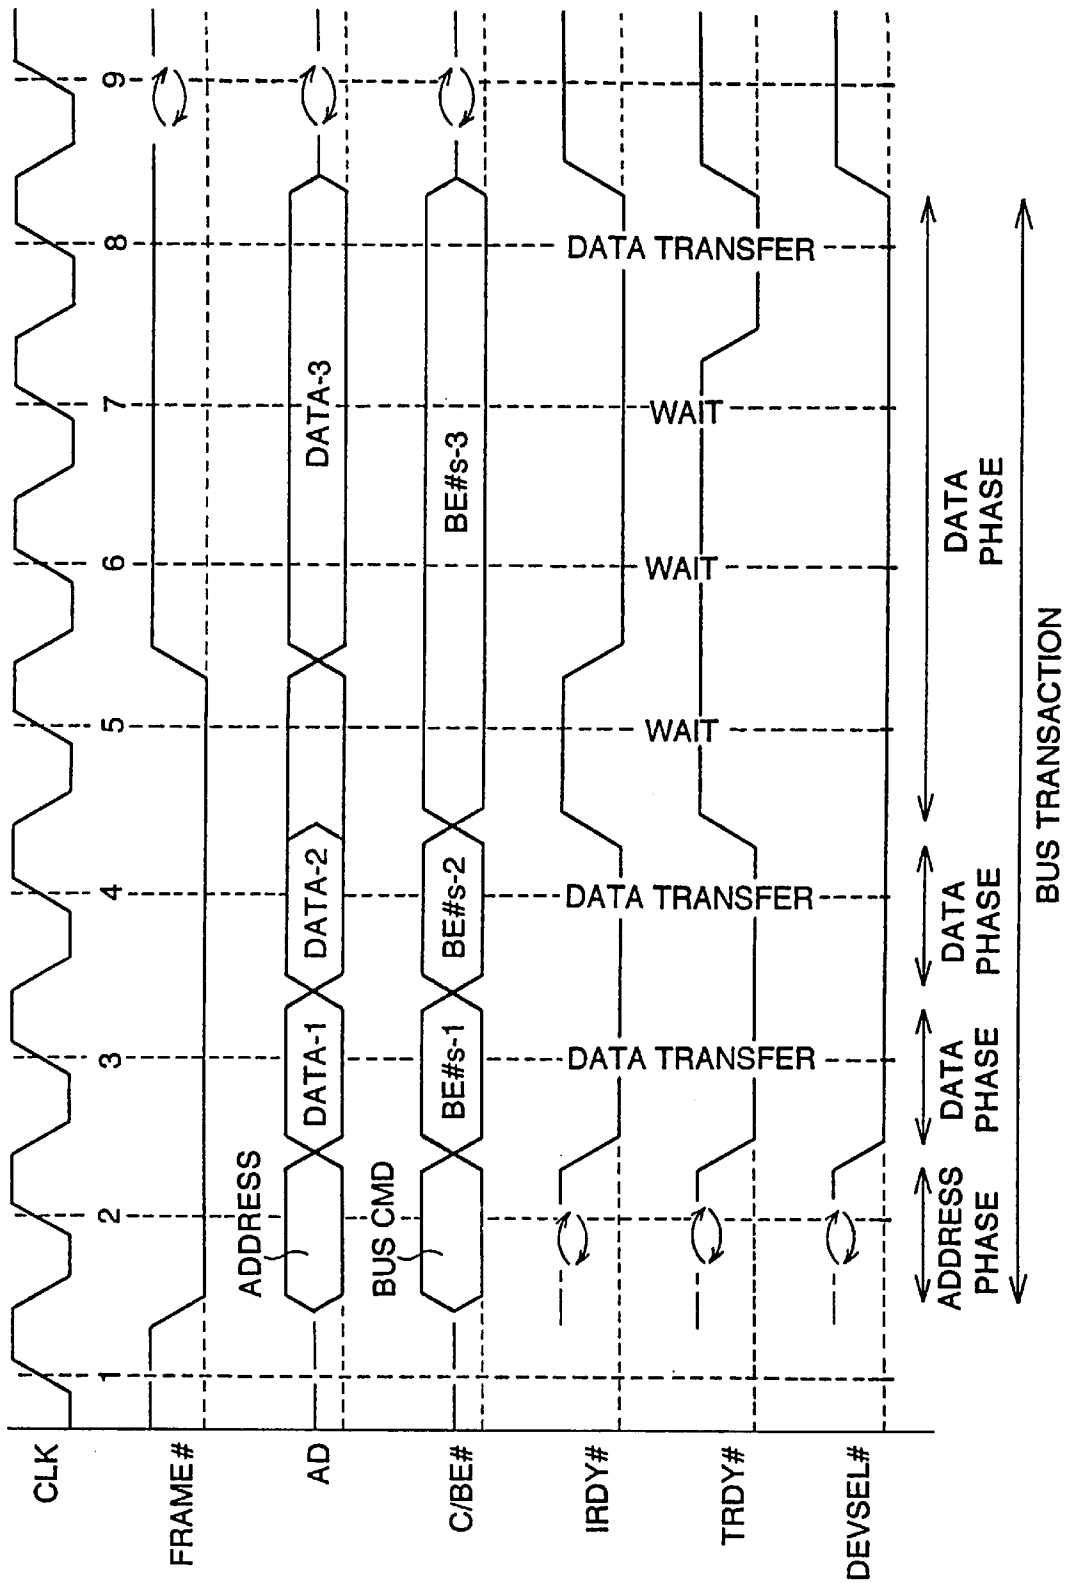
CLK
FRAME#
AD
C/BE#
IRDY#
TRDY#
DEVSEL#

1
2
3
4
5
6
7
8
9

ADDRESS
DATA-1
DATA-2
DATA-3

BUS CMD
BE#s-1
BE#s-2
BE#s-3

DATA TRANSFER
DATA TRANSFER
WAIT
WAIT
WAIT
DATA TRANSFER

ADDRESS PHASE
DATA PHASE
DATA PHASE
DATA PHASE

BUS TRANSACTION